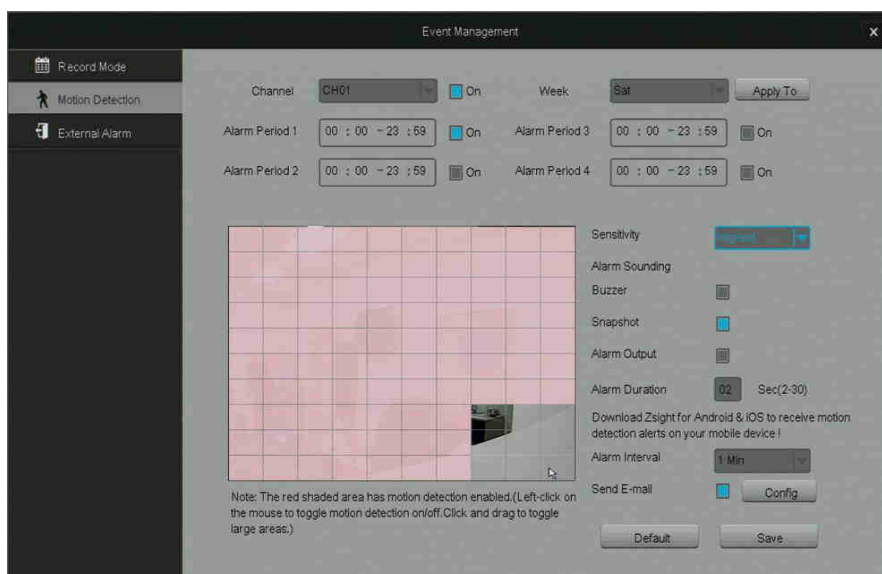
Event Management

×

Record Mode

Motion Detection

External Alarm

Channel CH01 On

Week Sat Apply To

Alarm Period 1 00 : 00 ~ 23 : 59 On

Alarm Period 3 00 : 00 ~ 23 : 59 On

Alarm Period 2 00 : 00 ~ 23 : 59 On

Alarm Period 4 00 : 00 ~ 23 : 59 On

Sensitivity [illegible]

Alarm Sounding

Buzzer

Snapshot

Alarm Output

Alarm Duration 02 Sec(2-30)

Download Zsight for Android & iOS to receive motion detection alerts on your mobile device !

Alarm Interval 1 Min

Send E-mail Config

Note: The red shaded area has motion detection enabled.(Left-click on the mouse to toggle motion detection on/off.Click and drag to toggle large areas.)

Default

Save